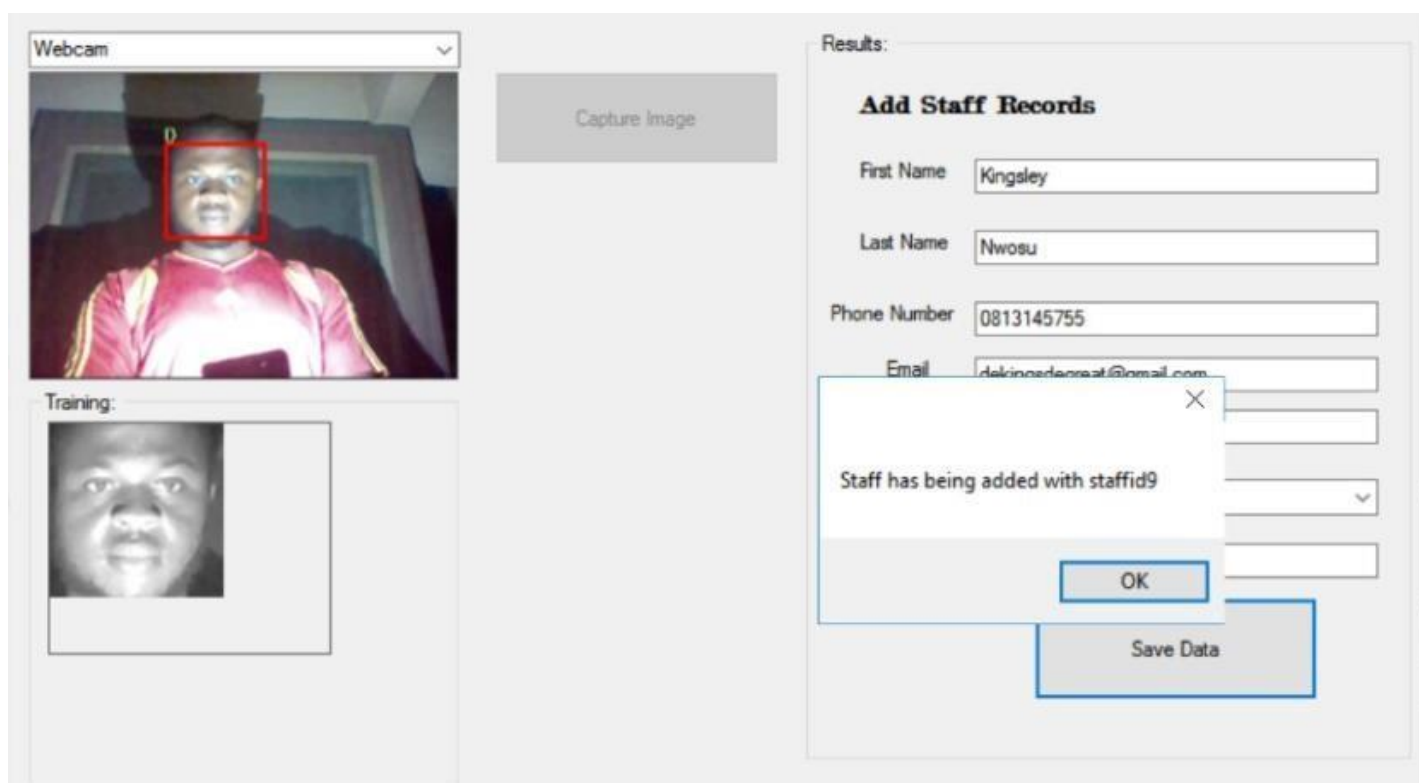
Webcam

D

Capture Image

Results:

Add Staff Records

First Name Kingsley

Last Name Nwosu

Phone Number 0813145755

Email dekingsdegreat@gmail.com

Training:

×

Staff has being added with staffid9

OK

Save Data